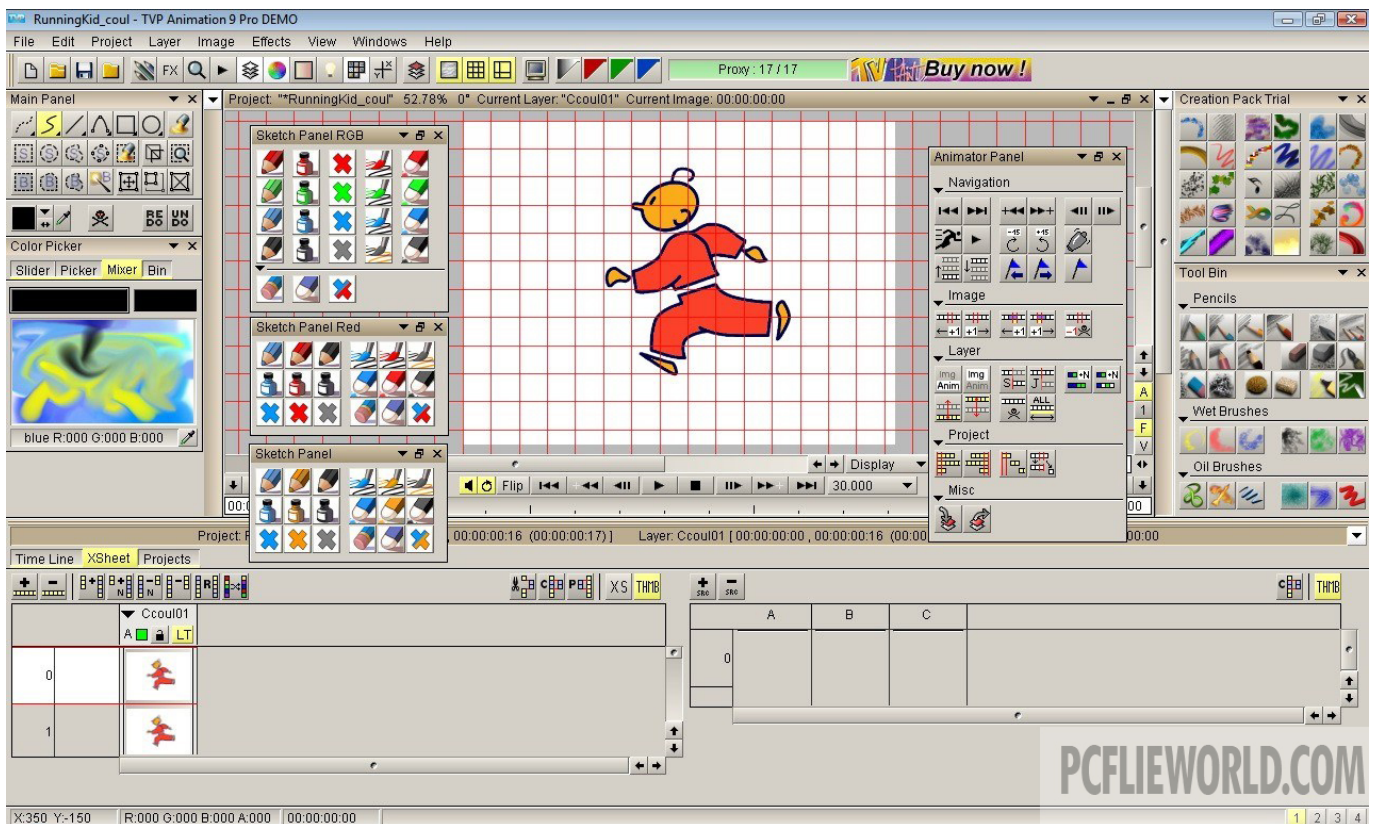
RunningKid_coul - TVP Animation 9 Pro DEMO

File Edit Project Layer Image Effects View Windows Help

Proxy : 17 / 17

Buy now !

Main Panel

Project: "*RunningKid_coul" 52.78% 0° Current Layer: "Ccoul01" Current Image: 00:00:00:00

Creation Pack Trial

Sketch Panel RGB

Animator Panel

Navigation

Image

Layer

Project

Misc

Color Picker

Slider Picker Mixer Bin

blue R:000 G:000 B:000

Sketch Panel Red

Sketch Panel

Tool Bin

Pencils

Wet Brushes

Oil Brushes

Flip

30.000

Display

Project: F

00:00:00:16 (00:00:00:17)]

Layer: Ccoul01 [ 00:00:00:00 , 00:00:00:16 (00:00

00:00

Time Line XSheet Projects

XS THMB

THMB

Ccoul01

A LT

A B C

0

1

0

PCFLIEWORLD.COM

X:350 Y:-150 R:000 G:000 B:000 A:000 00:00:00:00

1 2 3 4